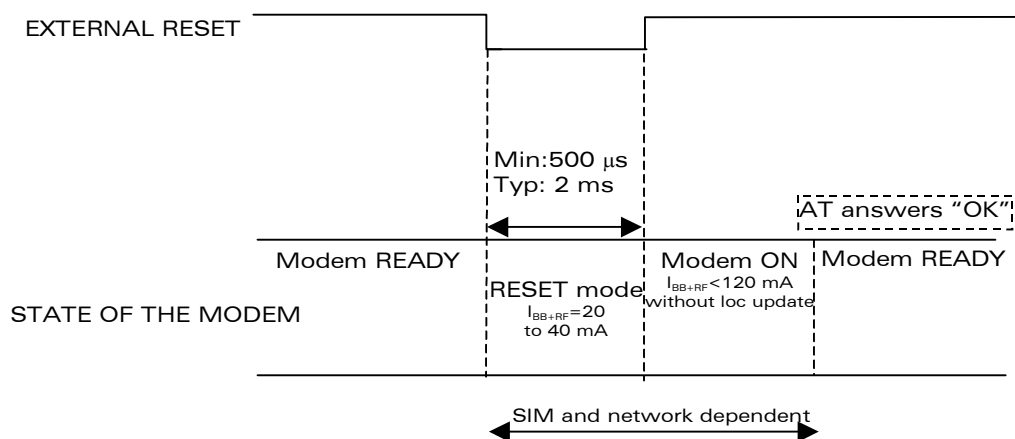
EXTERNAL RESET

Min:500 $\mu$s
Typ: 2 ms

AT answers "OK"

Modem READY

RESET mode
$I_{BB+RF}$=20 to 40 mA

Modem ON
$I_{BB+RF}$<120 mA without loc update

Modem READY

STATE OF THE MODEM

SIM and network dependent